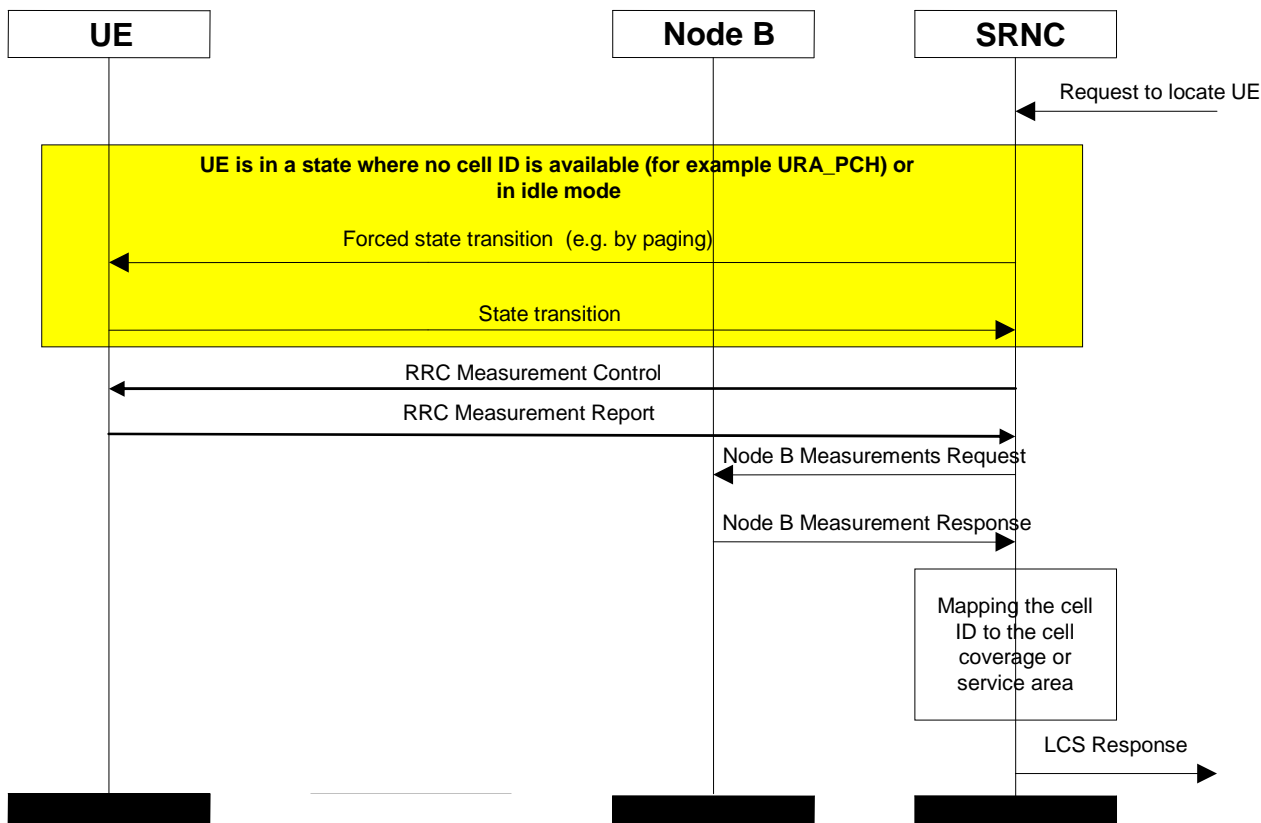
UE

Node B

SRNC

Request to locate UE

UE is in a state where no cell ID is available (for example URA_PCH) or in idle mode

Forced state transition (e.g. by paging)

State transition

RRC Measurement Control

RRC Measurement Report

Node B Measurements Request

Node B Measurement Response

Mapping the cell ID to the cell coverage or service area

LCS Response